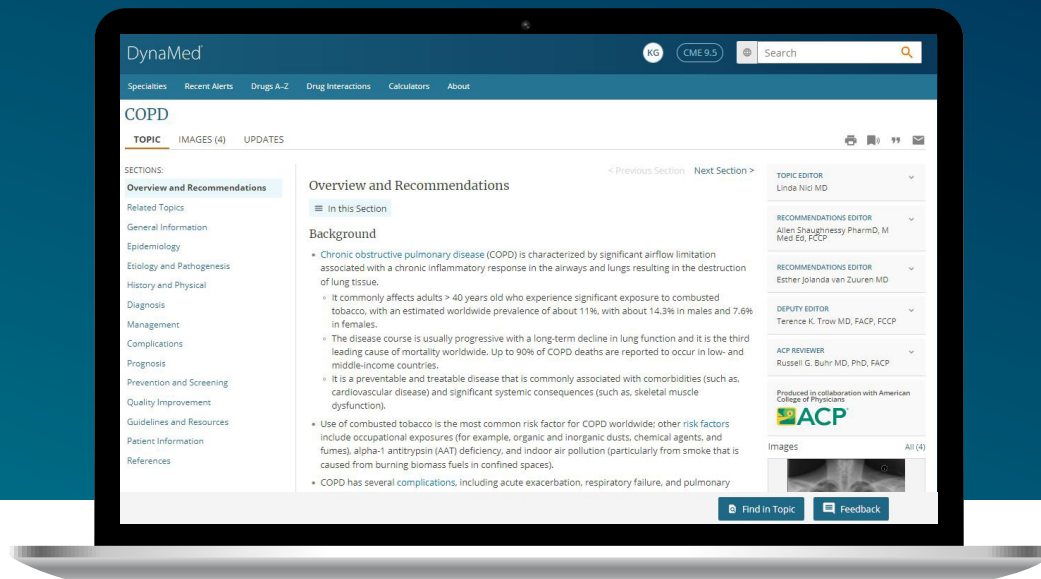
DynaMed

KG CME 9.5 Search

Specialties Recent Alerts Drugs A–Z Drug Interactions Calculators About

COPD

TOPIC IMAGES (4) UPDATES

SECTIONS:
Overview and Recommendations
Related Topics
General Information
Epidemiology
Etiology and Pathogenesis
History and Physical
Diagnosis
Management
Complications
Prognosis
Prevention and Screening
Quality Improvement
Guidelines and Resources
Patient Information
References

< Previous Section Next Section >

Overview and Recommendations

In this Section

Background

- Chronic obstructive pulmonary disease (COPD) is characterized by significant airflow limitation associated with a chronic inflammatory response in the airways and lungs resulting in the destruction of lung tissue.
  - It commonly affects adults > 40 years old who experience significant exposure to combusted tobacco, with an estimated worldwide prevalence of about 11%, with about 14.3% in males and 7.6% in females.
  - The disease course is usually progressive with a long-term decline in lung function and it is the third leading cause of mortality worldwide. Up to 90% of COPD deaths are reported to occur in low- and middle-income countries.
  - It is a preventable and treatable disease that is commonly associated with comorbidities (such as, cardiovascular disease) and significant systemic consequences (such as, skeletal muscle dysfunction).
- Use of combusted tobacco is the most common risk factor for COPD worldwide; other risk factors include occupational exposures (for example, organic and inorganic dusts, chemical agents, and fumes), alpha-1 antitrypsin (AAT) deficiency, and indoor air pollution (particularly from smoke that is caused from burning biomass fuels in confined spaces).
- COPD has several complications, including acute exacerbation, respiratory failure, and pulmonary

TOPIC EDITOR
Linda Nici MD

RECOMMENDATIONS EDITOR
Allen Shaughnessy PharmD, M Med Ed, FCCP

RECOMMENDATIONS EDITOR
Esther Jolanda van Zuuren MD

DEPUTY EDITOR
Terence K. Trow MD, FACP, FCCP

ACP REVIEWER
Russell G. Buhr MD, PhD, FACP

Produced in collaboration with American College of Physicians
ACP

Images All (4)

Find in Topic Feedback